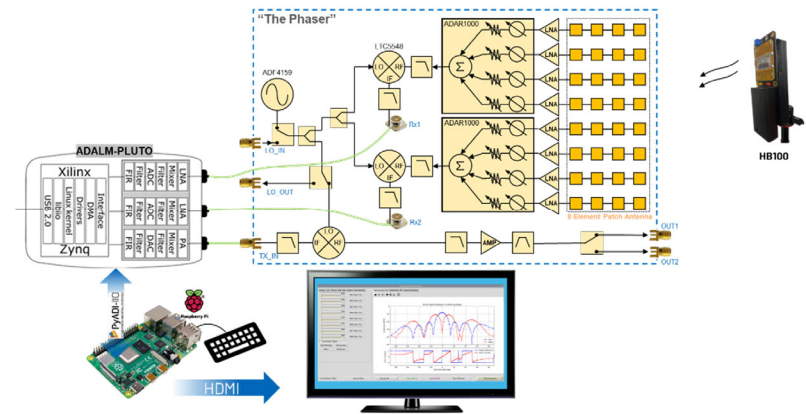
"The Phaser"

LTC5548

ADAR1000

ADAR1000

ADF4159

LO

RF

IF

LNA

Rx1

Rx2

LO_IN

LO_OUT

TX_IN

AMP

8 Element Patch Antenna

OUT1

OUT2

HB100

ADALM-PLUTO

Xilinx

Zynq

USB 2.0

libiio

Linux kernel

Drivers

DMA

Interface

FIR

Filter

ADC

Filter

Mixer

LNA

FIR

Filter

ADC

Filter

Mixer

LNA

FIR

Filter

DAC

Filter

Mixer

PA

PyADI-IIO

Raspberry Pi

HDMI